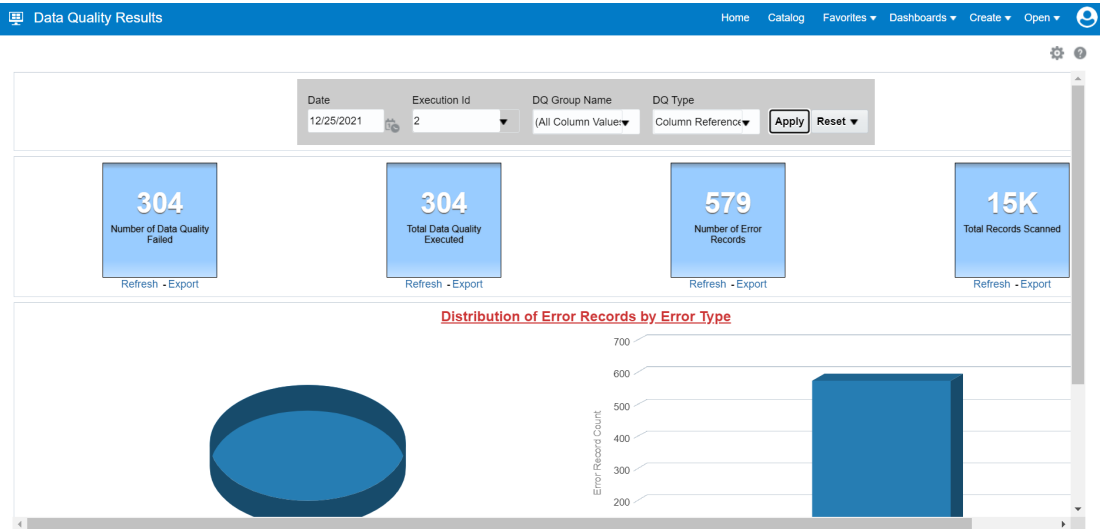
Data Quality Results

Home Catalog Favorites ▾ Dashboards ▾ Create ▾ Open ▾

Date
12/25/2021

Execution Id
2

DQ Group Name
(All Column Values

DQ Type
Column Reference

Apply Reset ▾

304
Number of Data Quality Failed
Refresh - Export

304
Total Data Quality Executed
Refresh - Export

579
Number of Error Records
Refresh - Export

15K
Total Records Scanned
Refresh - Export

Distribution of Error Records by Error Type

700
600
500
400
300
200

Error Record Count